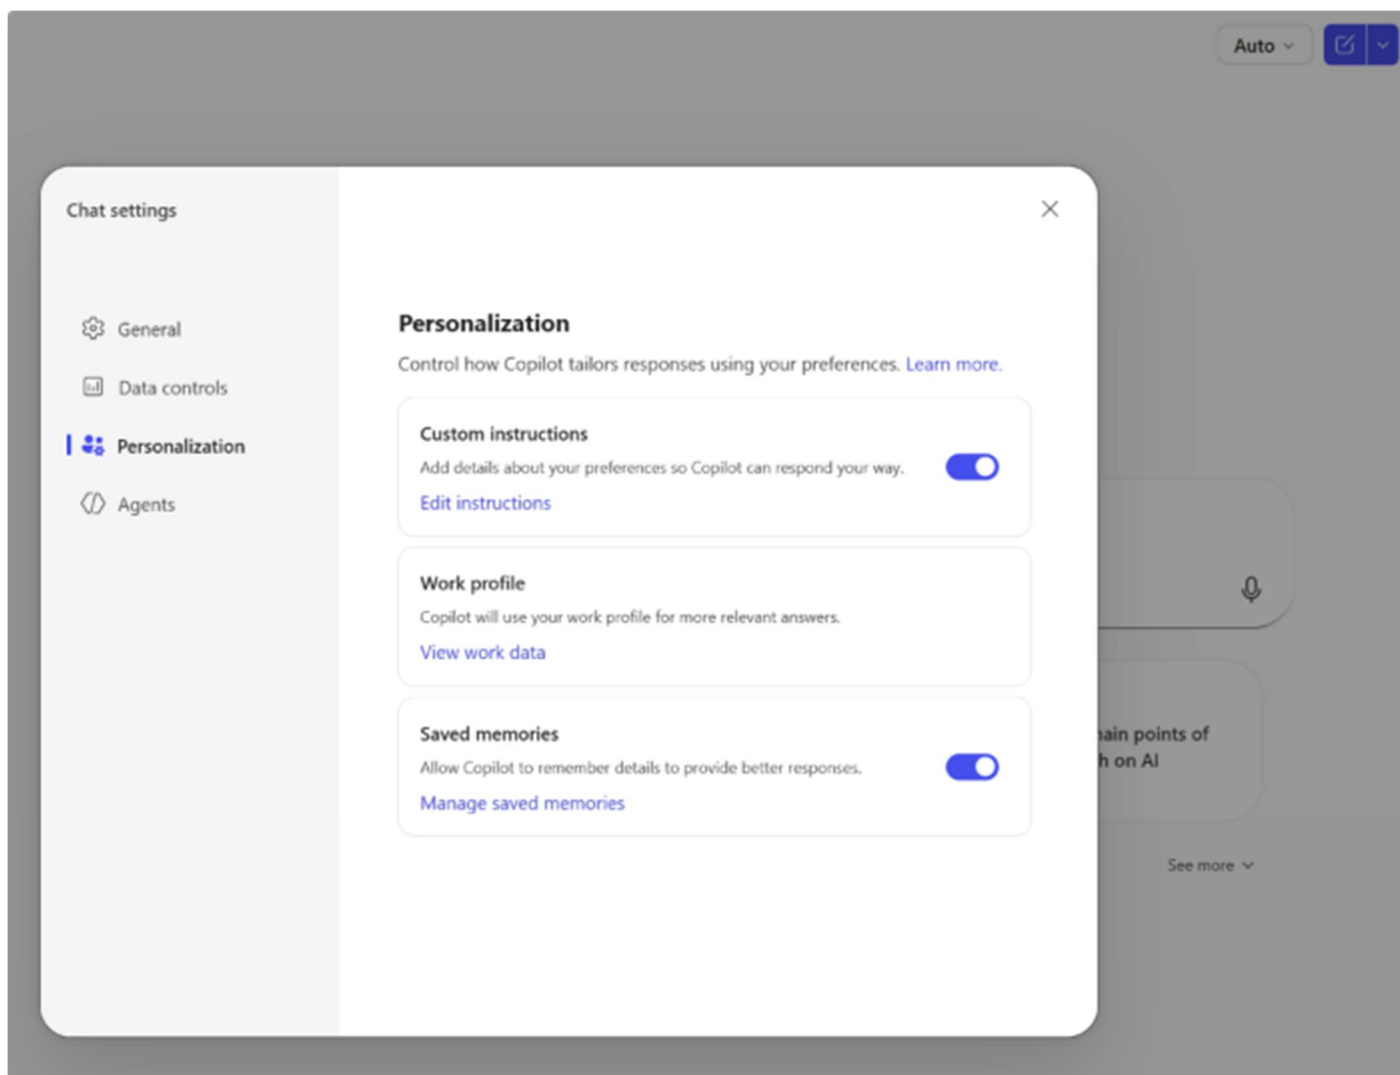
Auto

Chat settings

General

Data controls

Personalization

Agents

Personalization

Control how Copilot tailors responses using your preferences. Learn more.

Custom instructions

Add details about your preferences so Copilot can respond your way.

Edit instructions

Work profile

Copilot will use your work profile for more relevant answers.

View work data

Saved memories

Allow Copilot to remember details to provide better responses.

Manage saved memories

ain points of
h on AI

See more